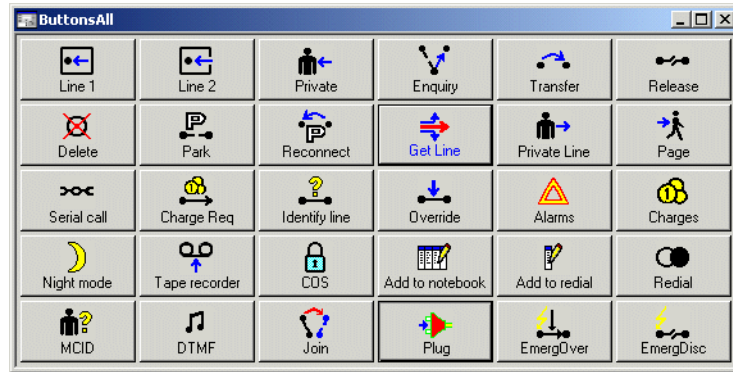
ButtonsAll

| Line 1 | Line 2 | Private | Enquiry | Transfer | Release |
|---|---|---|---|---|---|
| Delete | Park | Reconnect | Get Line | Private Line | Page |
| Serial call | Charge Req | Identify line | Override | Alarms | Charges |
| Night mode | Tape recorder | COS | Add to notebook | Add to redial | Redial |
| MCID | DTMF | Join | Plug | EmergOver | EmergDisc |